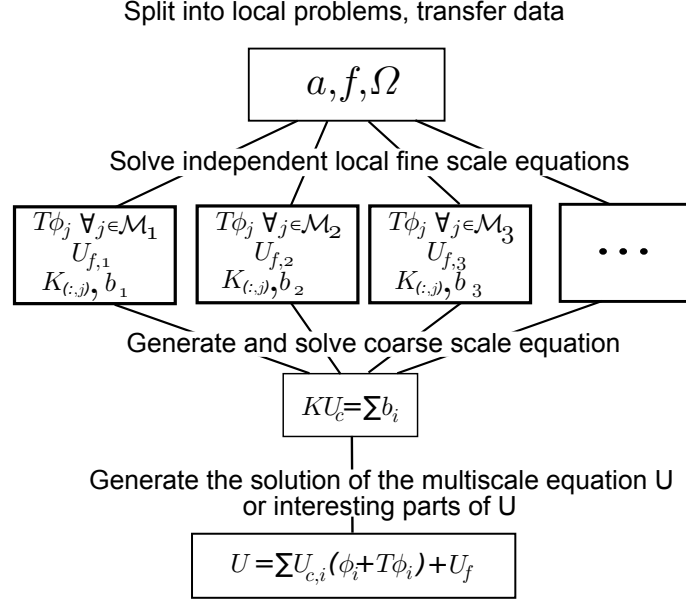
Split into local problems, transfer data

$a, f, \Omega$

Solve independent local fine scale equations

$T\phi_j \; \forall_{j \in \mathcal{M}_1}$
$U_{f,1}$
$K_{(:,j)}, b_1$

$T\phi_j \; \forall_{j \in \mathcal{M}_2}$
$U_{f,2}$
$K_{(:,j)}, b_2$

$T\phi_j \; \forall_{j \in \mathcal{M}_3}$
$U_{f,3}$
$K_{(:,j)}, b_3$

$\cdots$

Generate and solve coarse scale equation

$KU_c = \sum b_i$

Generate the solution of the multiscale equation U or interesting parts of U

$U = \sum U_{c,i} (\phi_i + T\phi_i) + U_f$